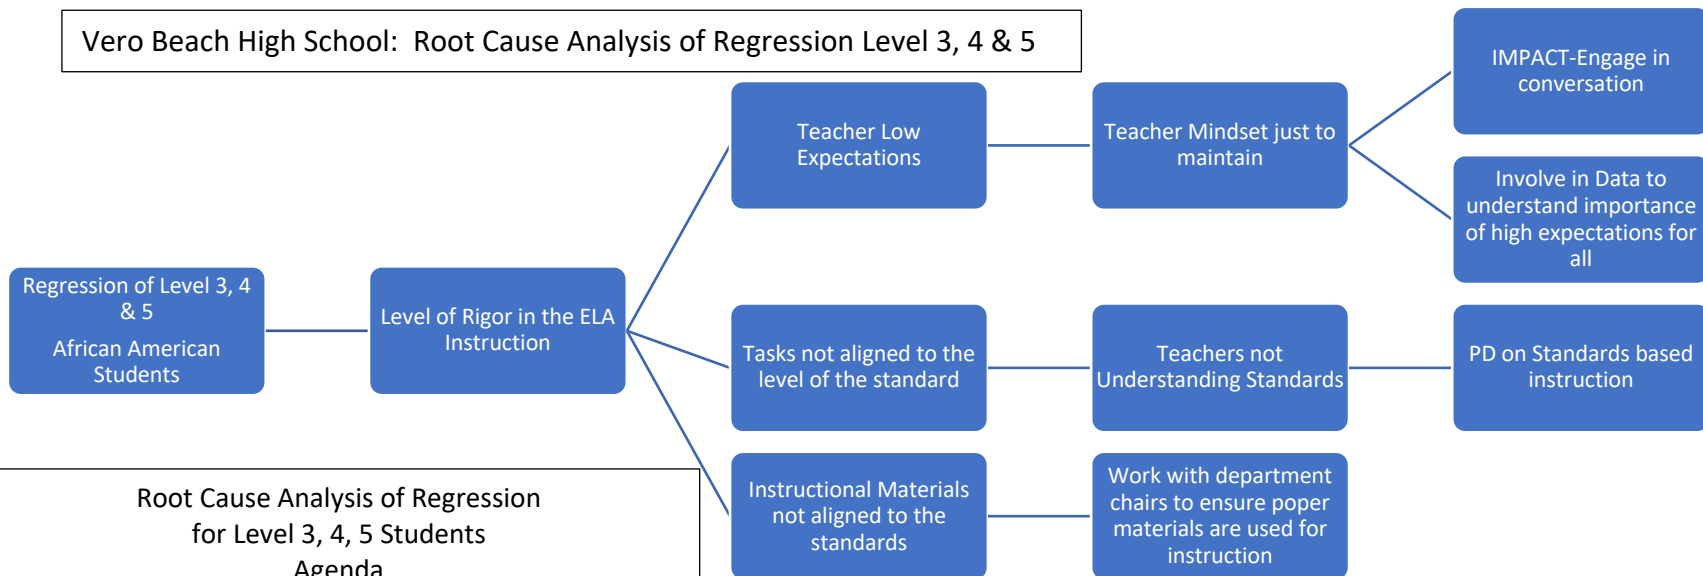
Vero Beach High School: Root Cause Analysis of Regression Level 3, 4 & 5

Regression of Level 3, 4 & 5
African American Students

Level of Rigor in the ELA Instruction

Teacher Low Expectations

Teacher Mindset just to maintain

IMPACT-Engage in conversation

Involve in Data to understand importance of high expectations for all

Tasks not aligned to the level of the standard

Teachers not Understanding Standards

PD on Standards based instruction

Instructional Materials not aligned to the standards

Work with department chairs to ensure poper materials are used for instruction

Root Cause Analysis of Regression for Level 3, 4, 5 Students
Agenda